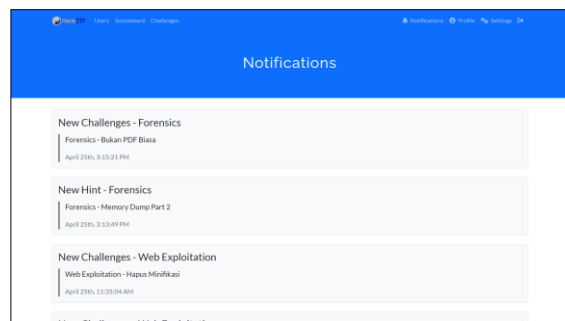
Hack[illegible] Users Scoreboard Challenges

Notifications Profile Settings

Notifications

New Challenges - Forensics

Forensics - Bukan PDF Biasa

April 25th, 3:15:21 PM

New Hint - Forensics

Forensics - Memory Dump Part 2

April 25th, 3:13:49 PM

New Challenges - Web Exploitation

Web Exploitation - Hapus Minifikasi

April 25th, 11:35:04 AM

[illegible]